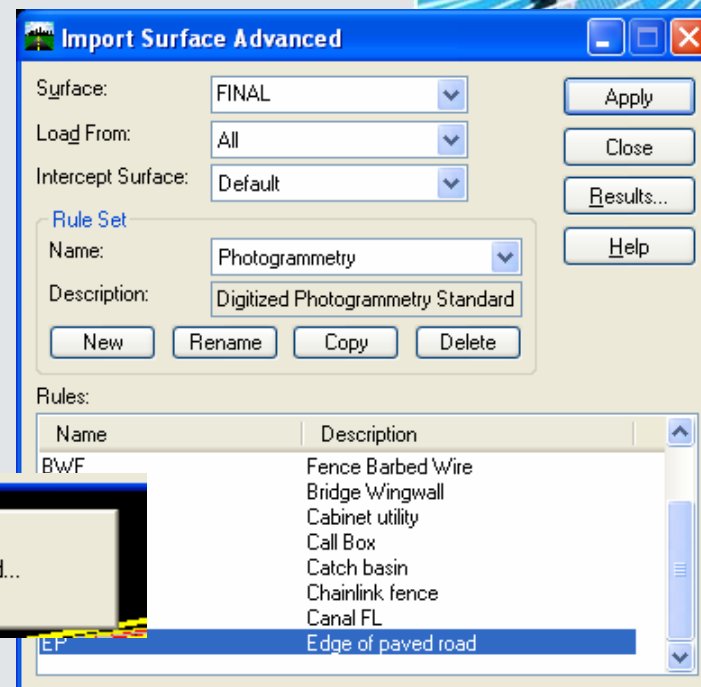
Import Surface Advanced

Surface: FINAL

Load From: All

Intercept Surface: Default

Rule Set

Name: Photogrammetry

Description: Digitized Photogrammetry Standard

New Rename Copy Delete

Apply

Close

Results...

Help

Rules:

| Name | Description |
|---|---|
| BWF | Fence Barbed Wire |
| | Bridge Wingwall |
| | Cabinet utility |
| | Call Box |
| | Catch basin |
| | Chainlink fence |
| | Canal FL |
| EP | Edge of paved road |

d...